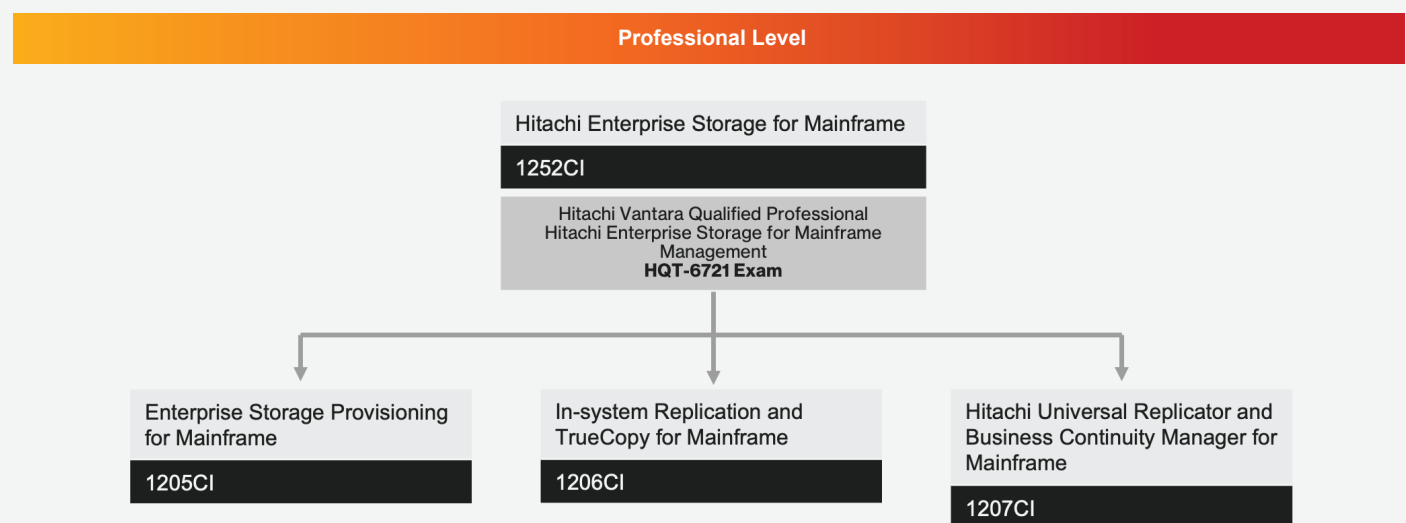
Professional Level

Hitachi Enterprise Storage for Mainframe

1252CI

Hitachi Vantara Qualified Professional
Hitachi Enterprise Storage for Mainframe Management
**HQT-6721 Exam**

Enterprise Storage Provisioning for Mainframe

1205CI

In-system Replication and TrueCopy for Mainframe

1206CI

Hitachi Universal Replicator and Business Continuity Manager for Mainframe

1207CI